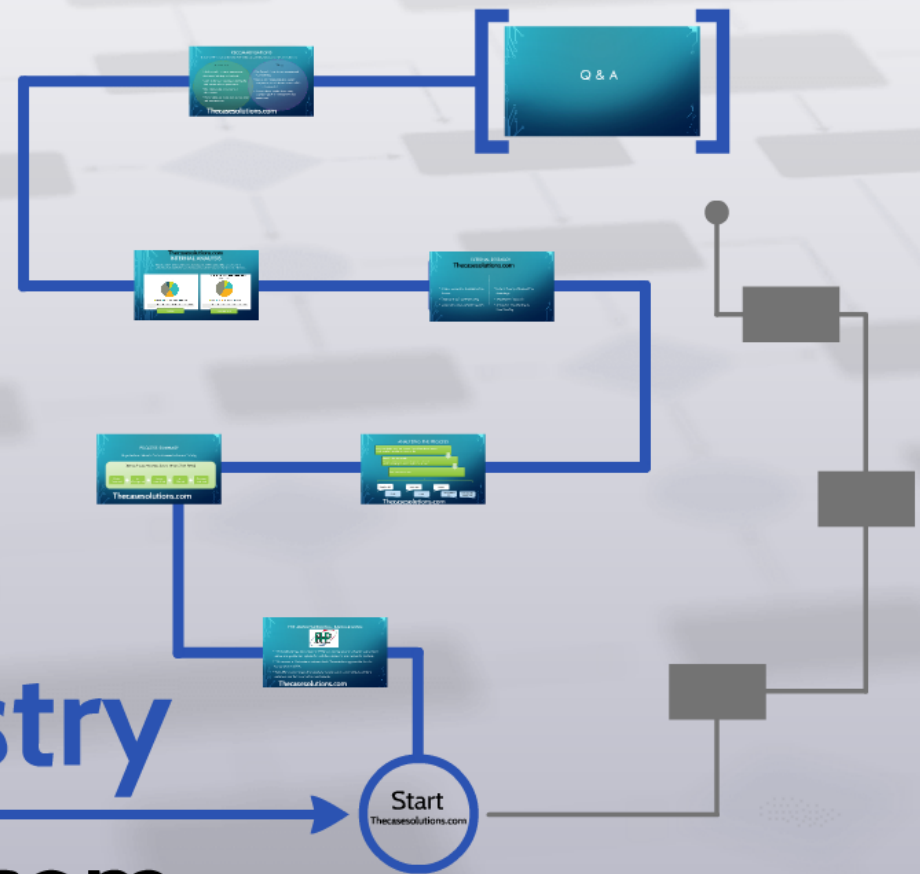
RECOMMENDATIONS
Thecasesolutions.com

Q & A

Thecasesolutions.com
INTERNAL ANALYSIS

EXTERNAL ANALYSIS
Thecasesolutions.com

PROCESS SUMMARY
Thecasesolutions.com

ANALYZING THE PROCESS
Thecasesolutions.com

Thecasesolutions.com

stry

Start
Thecasesolutions.com